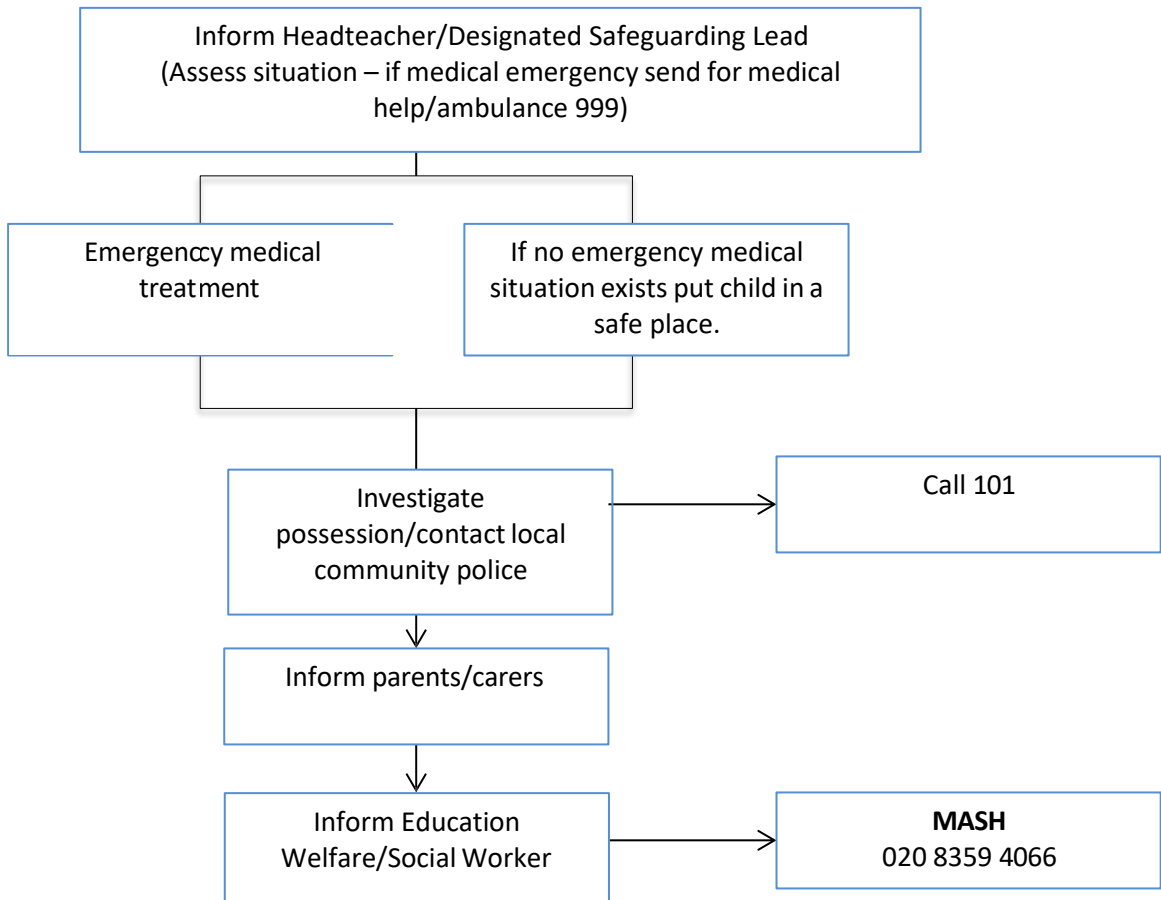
Inform Headteacher/Designated Safeguarding Lead
(Assess situation – if medical emergency send for medical help/ambulance 999)

Emergenccy medical treatment

If no emergency medical situation exists put child in a safe place.

Investigate possession/contact local community police

Call 101

Inform parents/carers

Inform Education Welfare/Social Worker

**MASH**
020 8359 4066